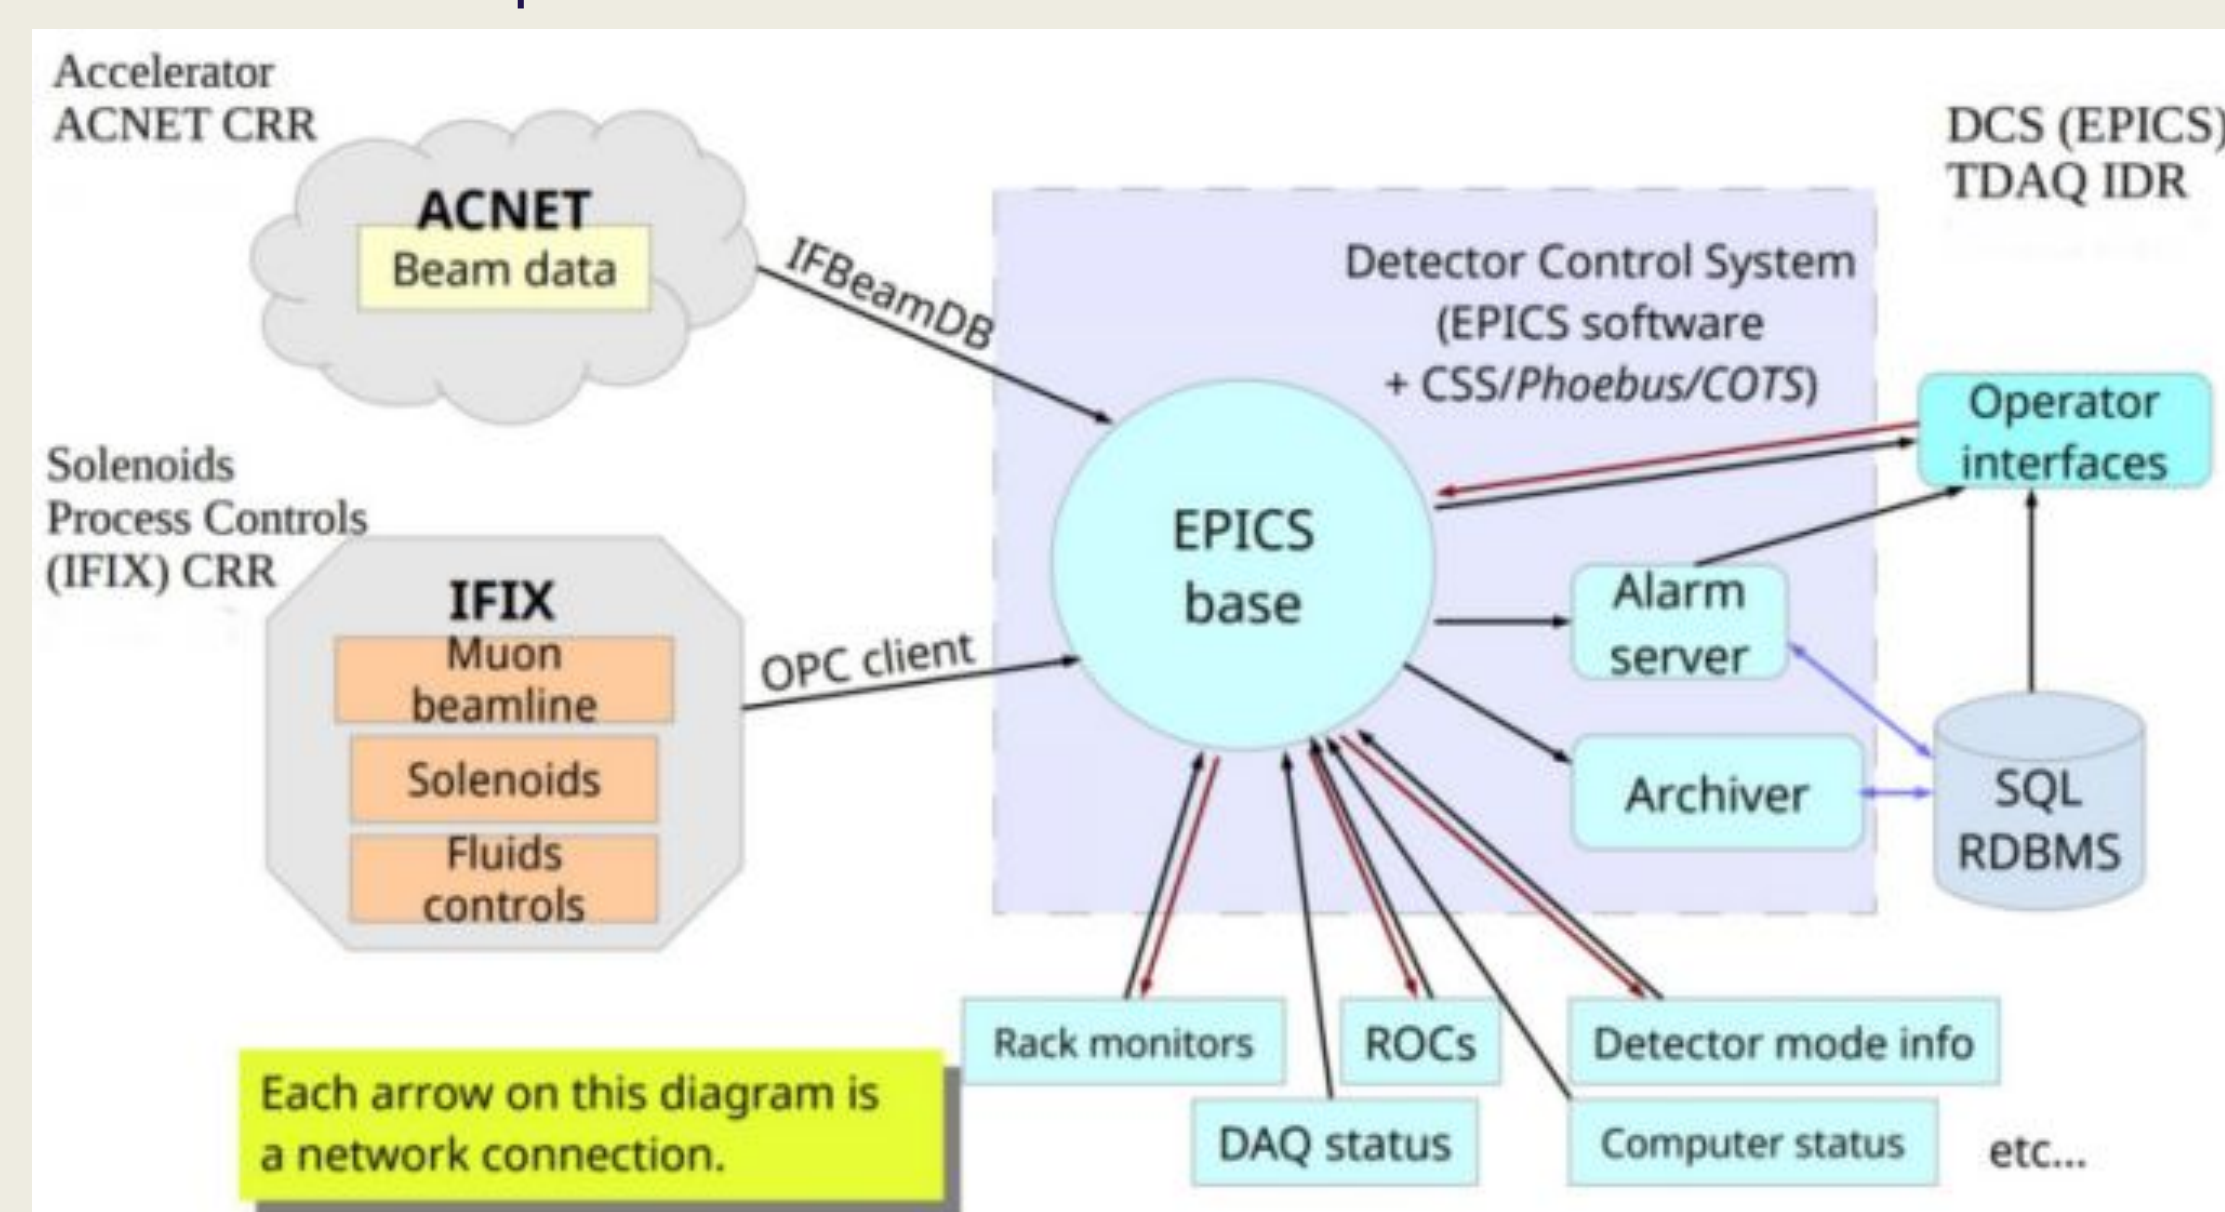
Accelerator
ACNET CRR

ACNET
Beam data

IFBeamDB

DCS (EPICS)
TDAQ IDR

Detector Control System
(EPICS software
+ CSS/Phoebus/COTS)

Operator interfaces

Solenoids
Process Controls
(IFIX) CRR

IFIX
Muon beamline
Solenoids
Fluids controls

OPC client

EPICS base

Alarm server

Archiver

SQL RDBMS

Rack monitors
ROCs
Detector mode info
DAQ status
Computer status
etc...

Each arrow on this diagram is a network connection.